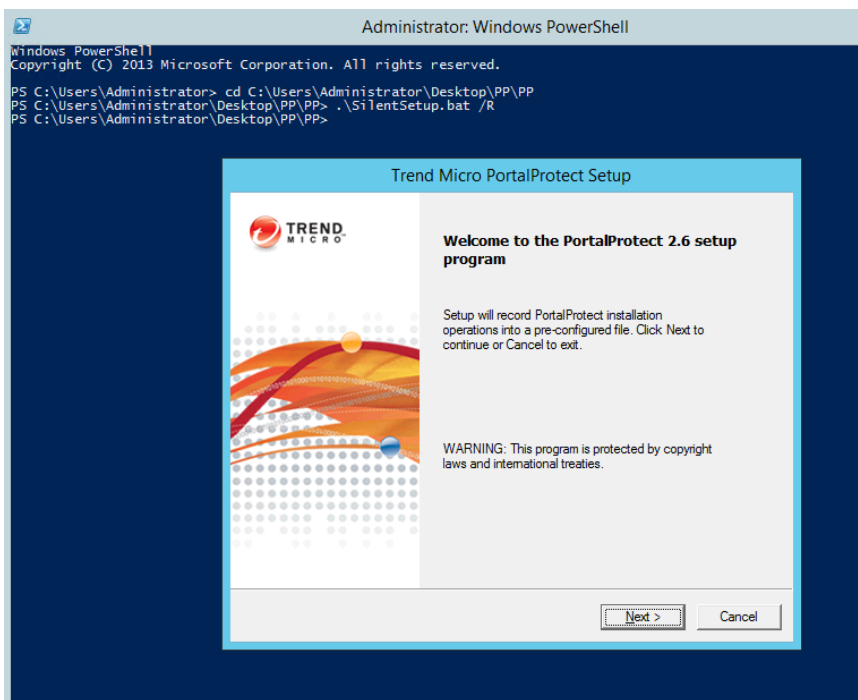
Administrator: Windows PowerShell

Windows PowerShell
Copyright (C) 2013 Microsoft Corporation. All rights reserved.

PS C:\Users\Administrator> cd C:\Users\Administrator\Desktop\PP\PP
PS C:\Users\Administrator\Desktop\PP\PP> .\SilentSetup.bat /R
PS C:\Users\Administrator\Desktop\PP\PP>

Trend Micro PortalProtect Setup

TREND MICRO

Welcome to the PortalProtect 2.6 setup program

Setup will record PortalProtect installation operations into a pre-configured file. Click Next to continue or Cancel to exit.

WARNING: This program is protected by copyright laws and international treaties.

Next >

Cancel